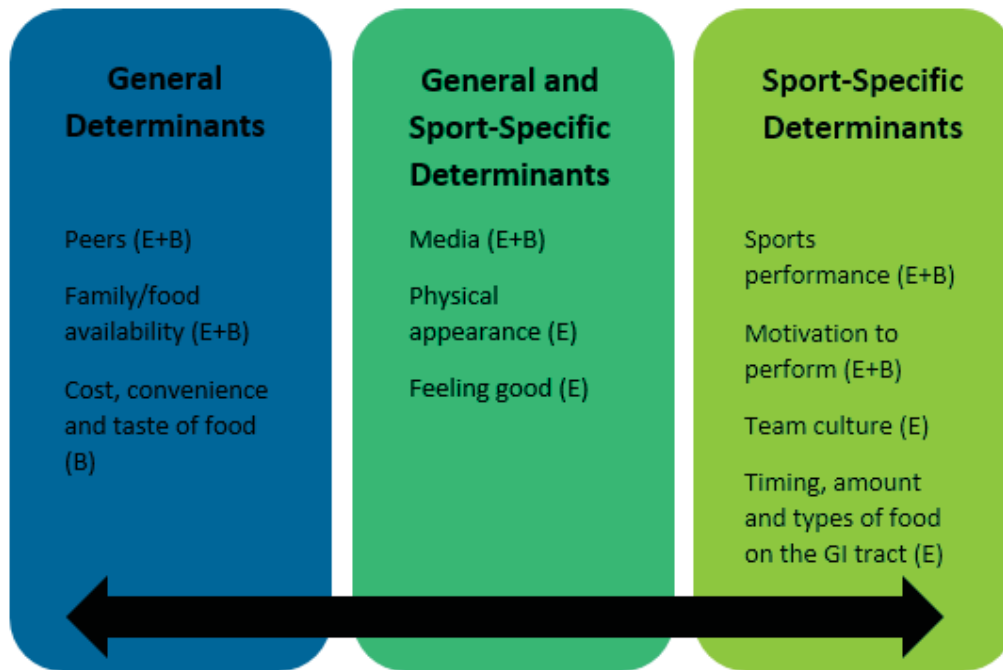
General Determinants

Peers (E+B)

Family/food availability (E+B)

Cost, convenience and taste of food (B)

General and Sport-Specific Determinants

Media (E+B)

Physical appearance (E)

Feeling good (E)

Sport-Specific Determinants

Sports performance (E+B)

Motivation to perform (E+B)

Team culture (E)

Timing, amount and types of food on the GI tract (E)